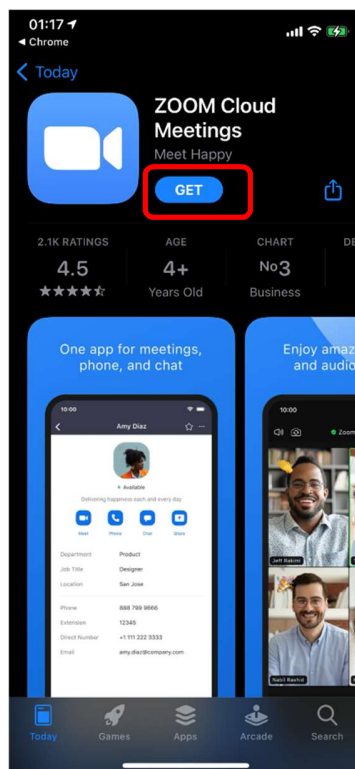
01:17
◂ Chrome

Today

ZOOM Cloud Meetings
Meet Happy

GET

2.1K RATINGS
4.5
★★★★☆

AGE
4+
Years Old

CHART
No3
Business

DE

One app for meetings, phone, and chat

10:00
Amy Diaz
Available
Delivering happiness each and every day
Meet Phone Chat Share

Department Product
Job Title Designer
Location San Jose
Phone 888 799 9666
Extension 12345
Direct Number +1 111 222 3333
Email amy.diaz@company.com

Enjoy amaz and audio

10:00
Zoom
Jeff Rakim
Nabil Rashid

Today Games Apps Arcade Search